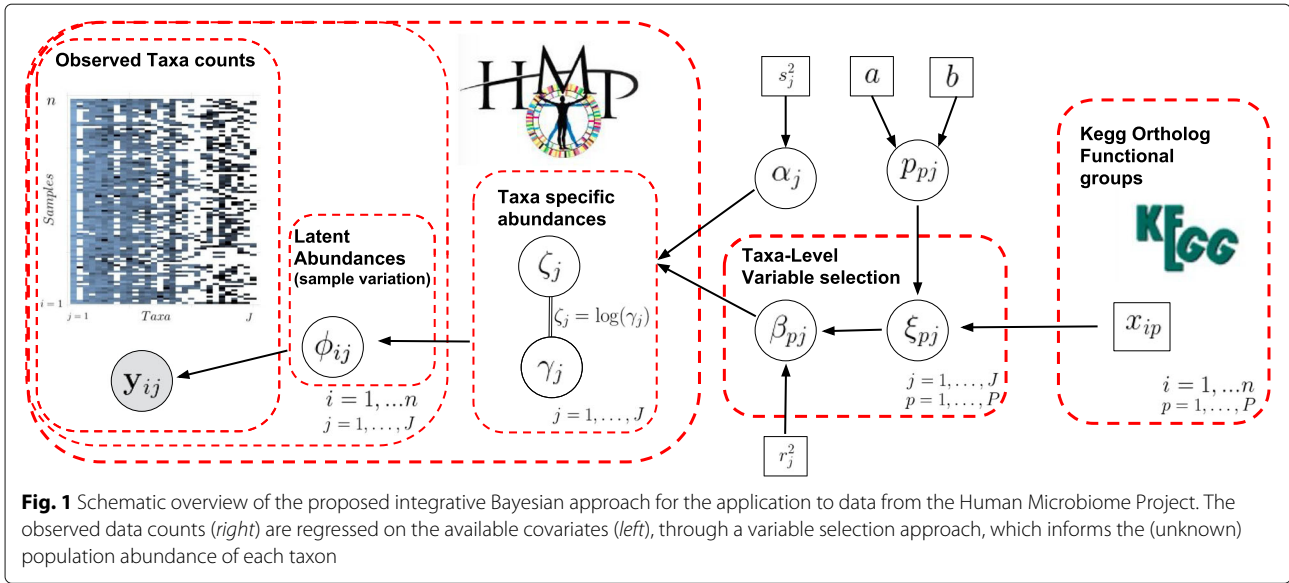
Observed Taxa counts

$n$

Samples

$i=1$

$j=1$ Taxa $J$

HMP

Latent Abundances (sample variation)

$\phi_{ij}$

$\mathbf{y}_{ij}$

$i=1,\ldots n$
$j=1,\ldots,J$

Taxa specific abundances

$\zeta_j$

$\zeta_j=\log(\gamma_j)$

$\gamma_j$

$j=1,\ldots,J$

$s_j^2$

$\alpha_j$

$a$

$b$

$p_{pj}$

Taxa-Level Variable selection

$\beta_{pj}$

$\xi_{pj}$

$j=1,\ldots,J$
$p=1,\ldots,P$

$r_j^2$

Kegg Ortholog Functional groups

KEGG

$x_{ip}$

$i=1,\ldots n$
$p=1,\ldots,P$

**Fig. 1** Schematic overview of the proposed integrative Bayesian approach for the application to data from the Human Microbiome Project. The observed data counts (*right*) are regressed on the available covariates (*left*), through a variable selection approach, which informs the (unknown) population abundance of each taxon